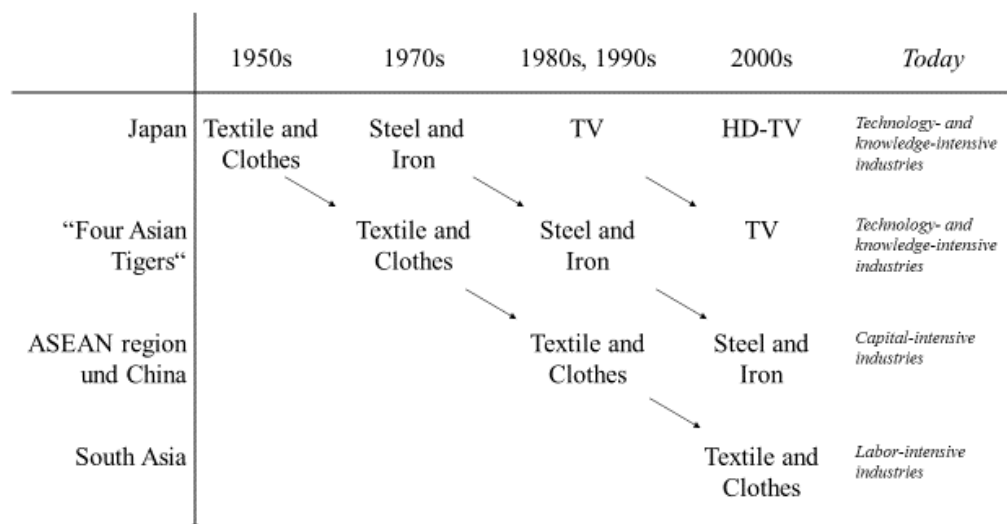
| | 1950s | 1970s | 1980s, 1990s | 2000s | *Today* |
|---|---|---|---|---|---|
| Japan | Textile and Clothes | Steel and Iron | TV | HD-TV | *Technology- and knowledge-intensive industries* |
| “Four Asian Tigers“ | | Textile and Clothes | Steel and Iron | TV | *Technology- and knowledge-intensive industries* |
| ASEAN region und China | | | Textile and Clothes | Steel and Iron | *Capital-intensive industries* |
| South Asia | | | | Textile and Clothes | *Labor-intensive industries* |